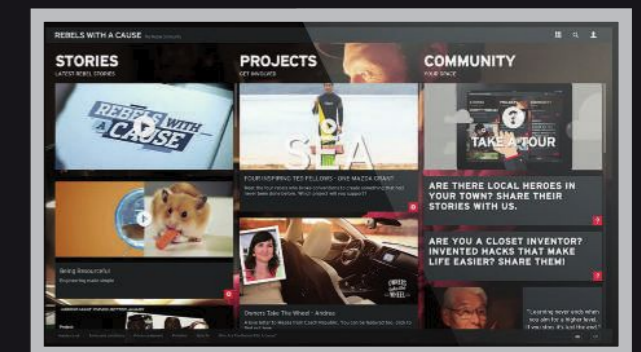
REBELS WITH A CAUSE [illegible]

STORIES
LATEST REBEL STORIES

REBELS WITH A CAUSE

Being Resourceful
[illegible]

PROJECTS
GET INVOLVED

SEA

FOUR INSPIRING TED FELLOWS - ONE MAZDA GRANT
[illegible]

OWNERS TAKE THE WHEEL

Owners Take The Wheel - Andrea
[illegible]

COMMUNITY
YOUR SPACE

TAKE A TOUR

ARE THERE LOCAL HEROES IN YOUR TOWN? SHARE THEIR STORIES WITH US.

ARE YOU A CLOSET INVENTOR? INVENTED HACKS THAT MAKE LIFE EASIER? SHARE THEM!

"Learning never ends when you aim for a higher level. If you stop, it's just the end."